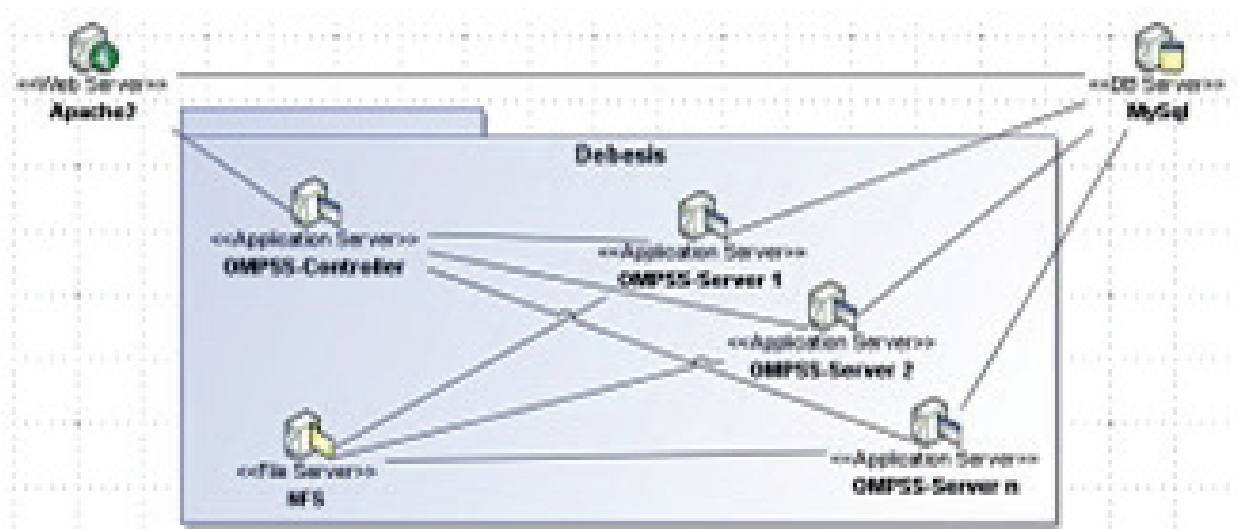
<<Web Server>>
Apache2

<<DB Server>>
MySql

Debesis

<<Application Server>>
OMPSS-Controller

<<Application Server>>
OMPSS-Server 1

<<Application Server>>
OMPSS-Server 2

<<File Server>>
NFS

<<Application Server>>
OMPSS-Server n